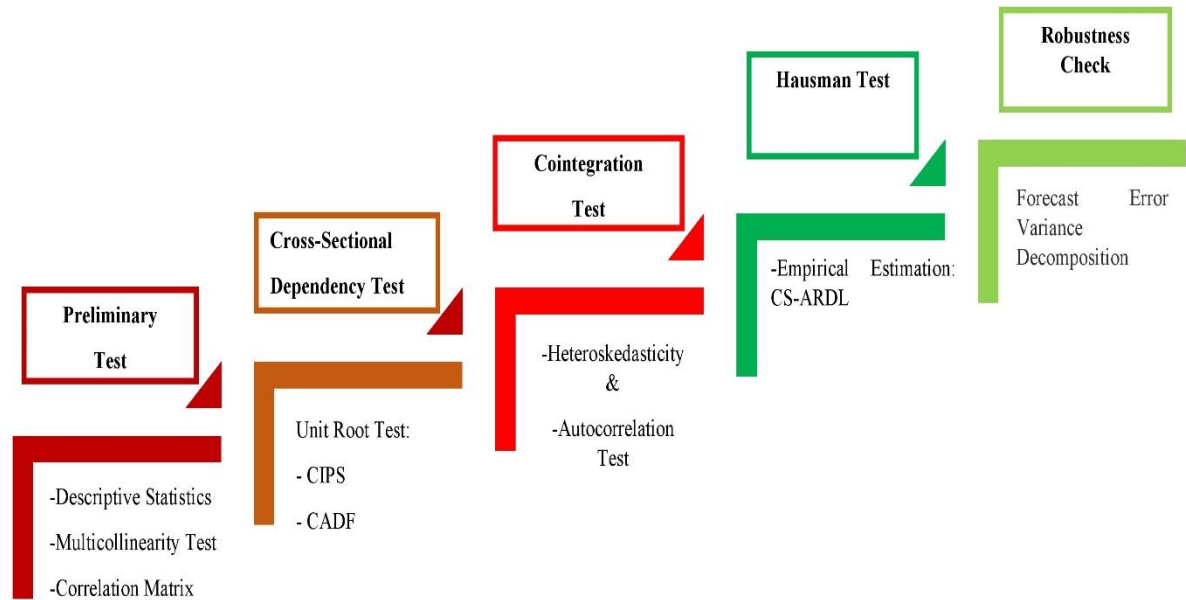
Preliminary Test

-Descriptive Statistics
-Multicollinearity Test
-Correlation Matrix

Cross-Sectional Dependency Test

Unit Root Test:
- CIPS
- CADF

Cointegration Test

-Heteroskedasticity
&
-Autocorrelation Test

Hausman Test

-Empirical Estimation: CS-ARDL

Robustness Check

Forecast Error Variance Decomposition